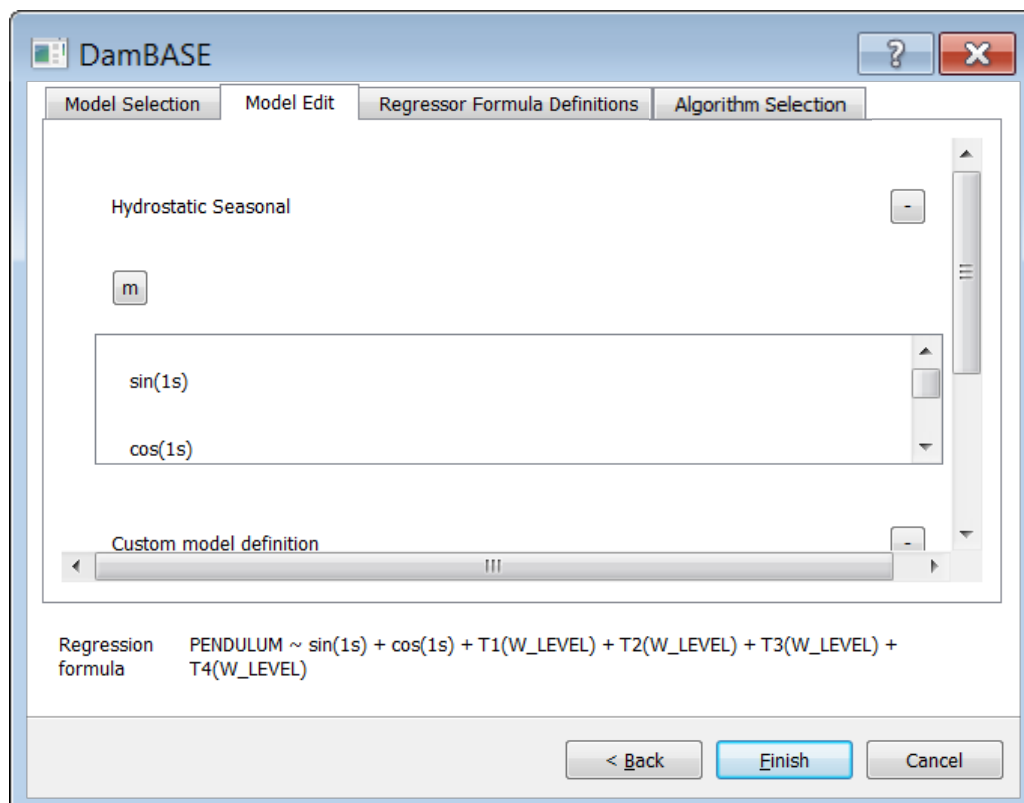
DamBASE

?

Model Selection

Model Edit

Regressor Formula Definitions

Algorithm Selection

Hydrostatic Seasonal

-

m

sin(1s)

cos(1s)

Custom model definition

-

Regression formula

PENDULUM ~ sin(1s) + cos(1s) + T1(W_LEVEL) + T2(W_LEVEL) + T3(W_LEVEL) + T4(W_LEVEL)

< Back

Finish

Cancel